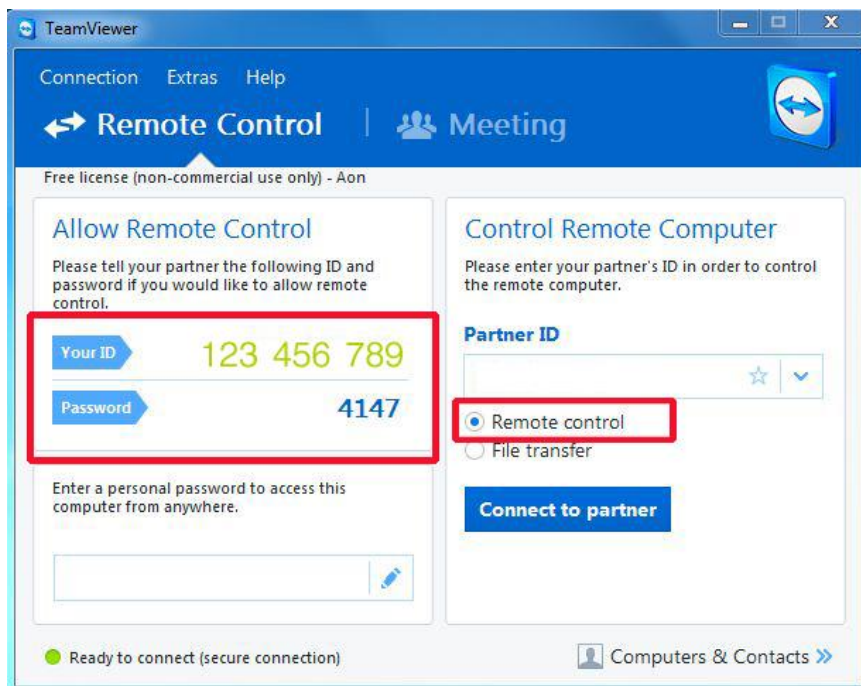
TeamViewer

Connection Extras Help

Remote Control | Meeting

Free license (non-commercial use only) - Aon

Allow Remote Control

Please tell your partner the following ID and password if you would like to allow remote control.

Your ID 123 456 789

Password 4147

Enter a personal password to access this computer from anywhere.

Control Remote Computer

Please enter your partner's ID in order to control the remote computer.

Partner ID

Remote control

File transfer

Connect to partner

Ready to connect (secure connection)

Computers & Contacts »